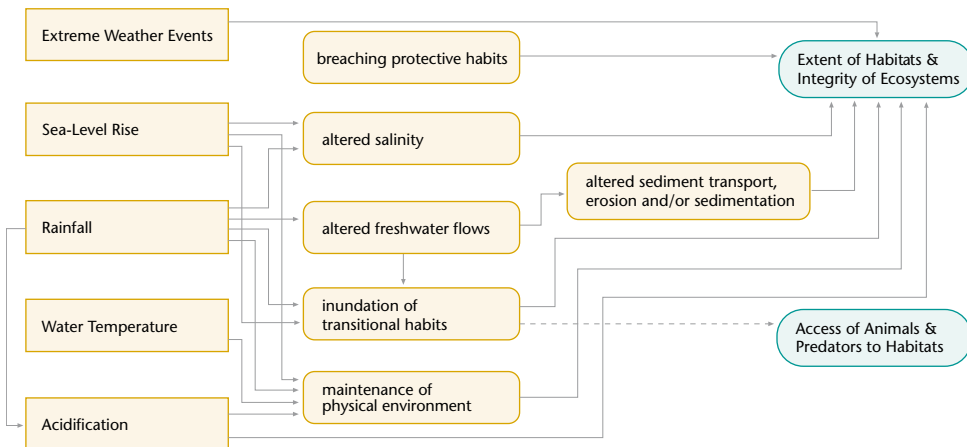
Extreme Weather Events

breaching protective habits

Extent of Habitats & Integrity of Ecosystems

Sea-Level Rise

altered salinity

altered sediment transport, erosion and/or sedimentation

Rainfall

altered freshwater flows

inundation of transitional habits

Water Temperature

Access of Animals & Predators to Habitats

maintenance of physical environment

Acidification